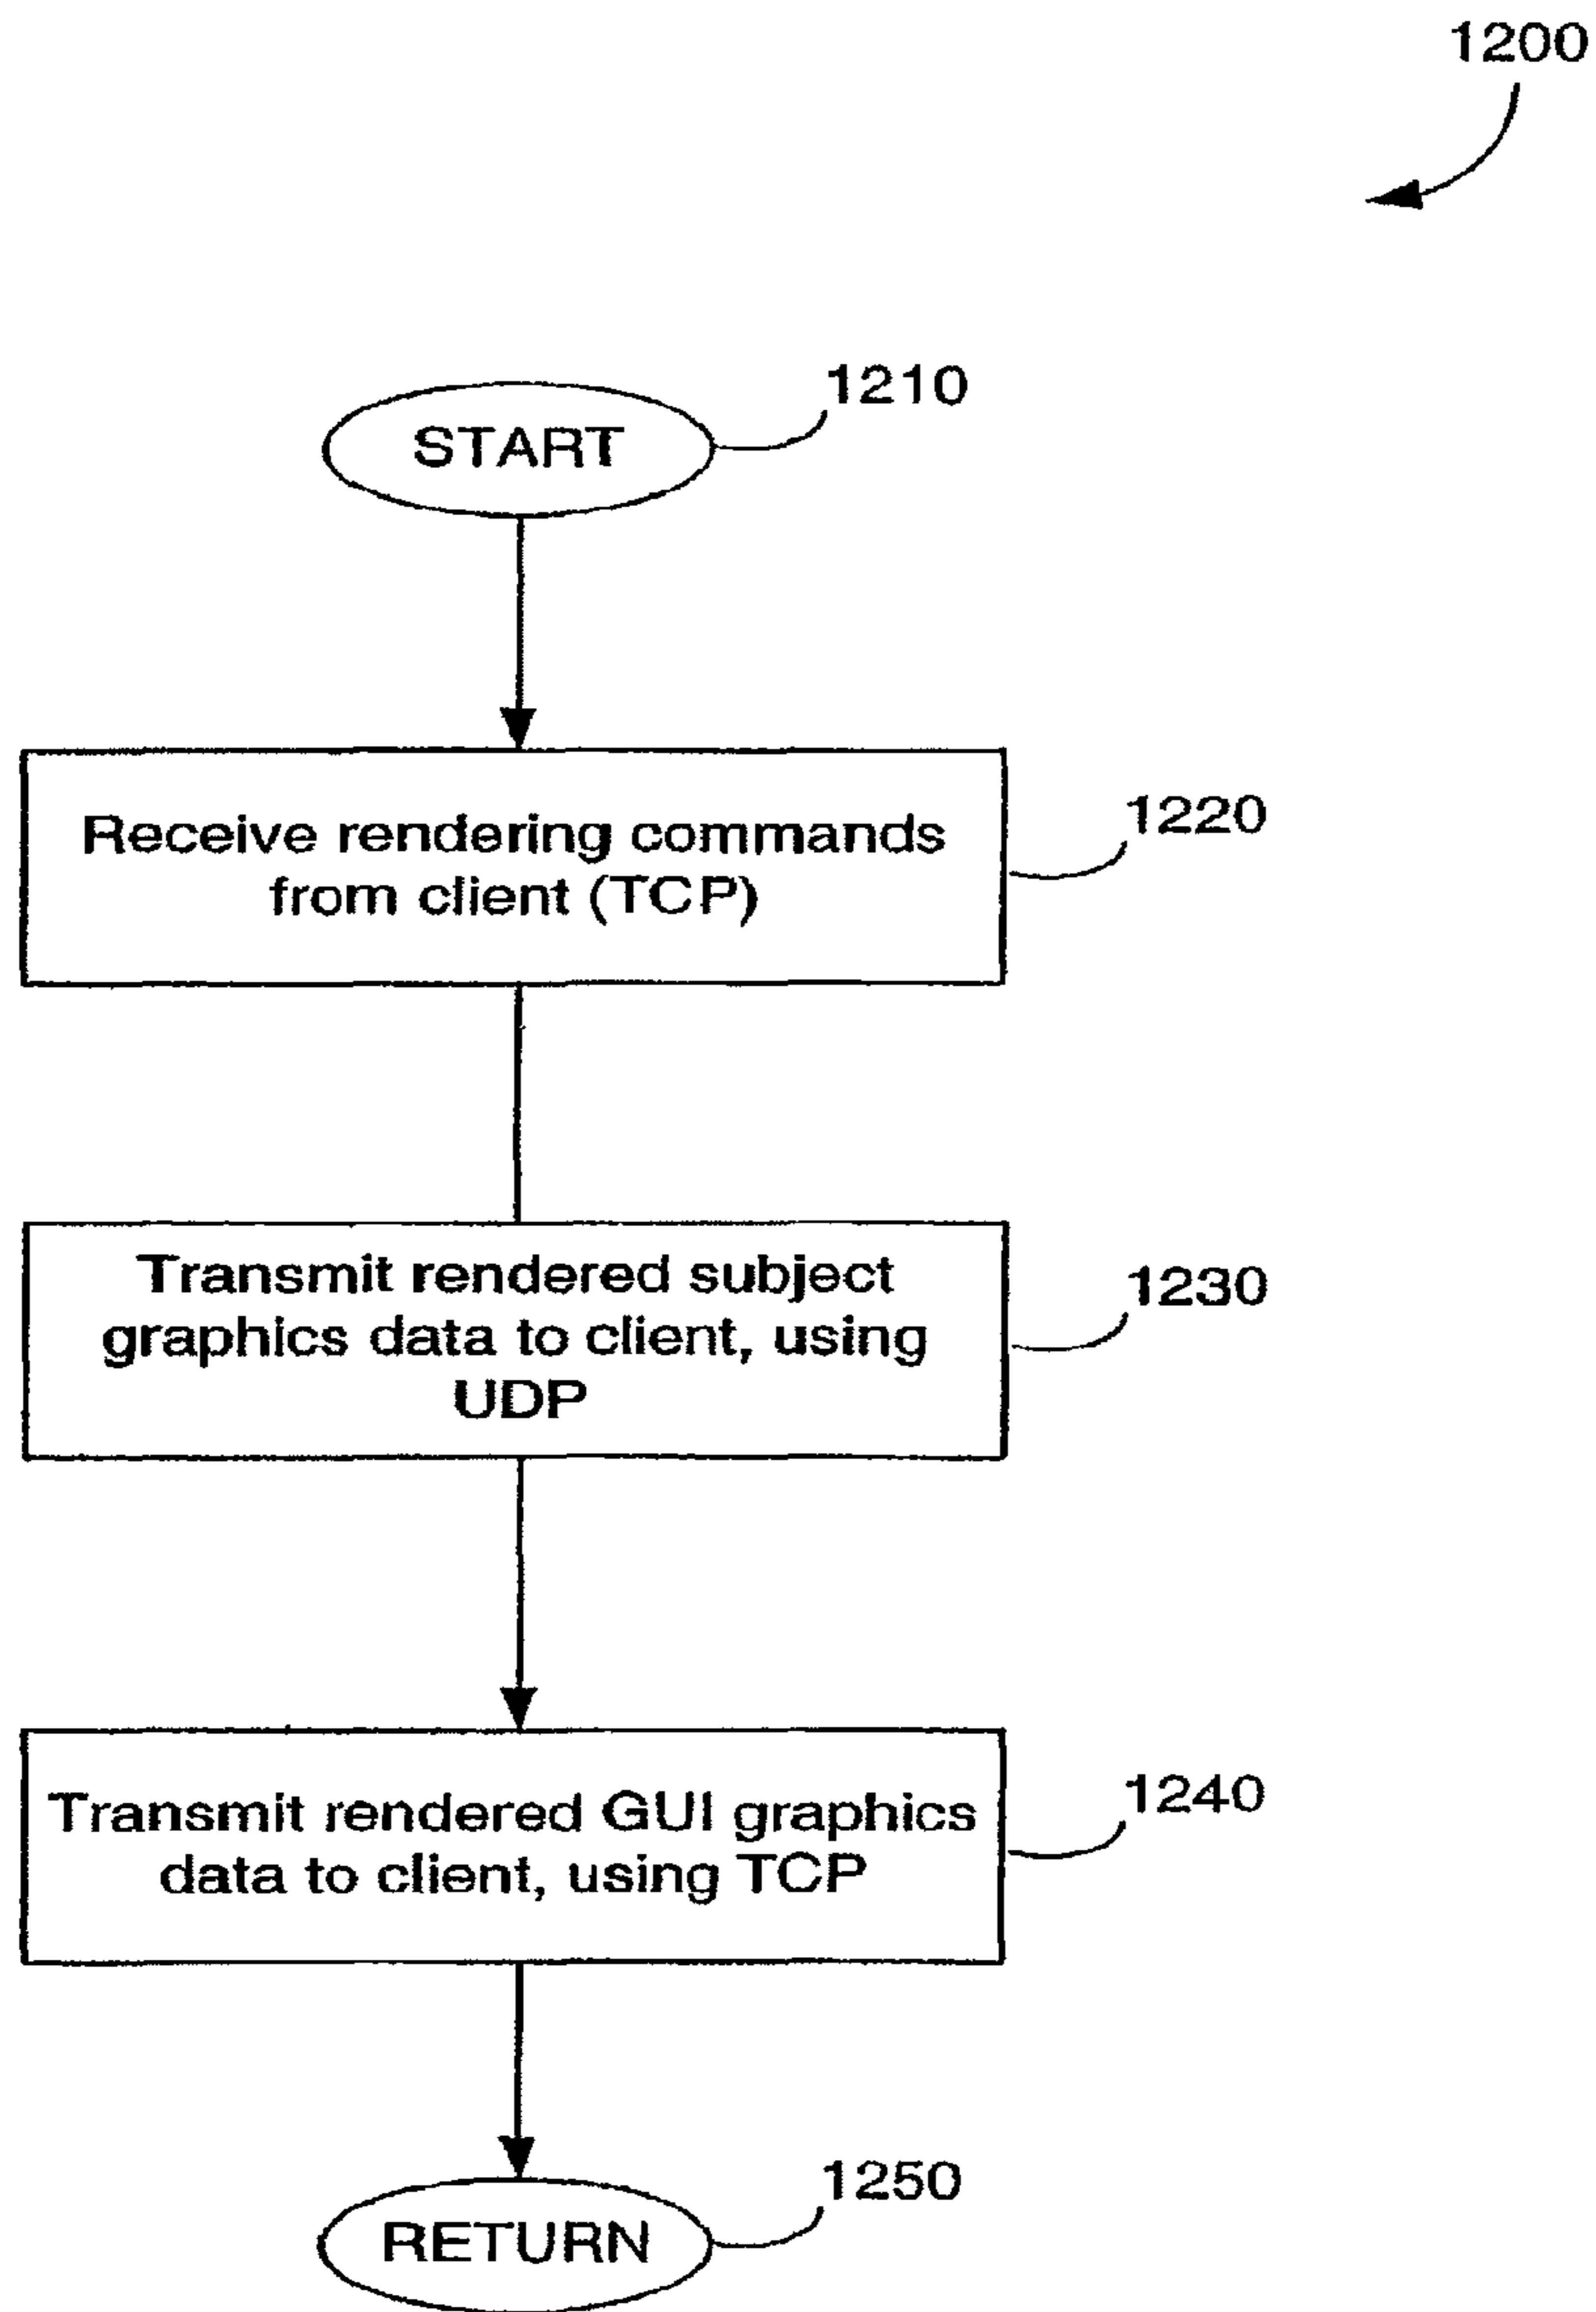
1200

START

1210

Receive rendering commands from client (TCP)

1220

Transmit rendered subject graphics data to client, using UDP

1230

Transmit rendered GUI graphics data to client, using TCP

1240

RETURN

1250